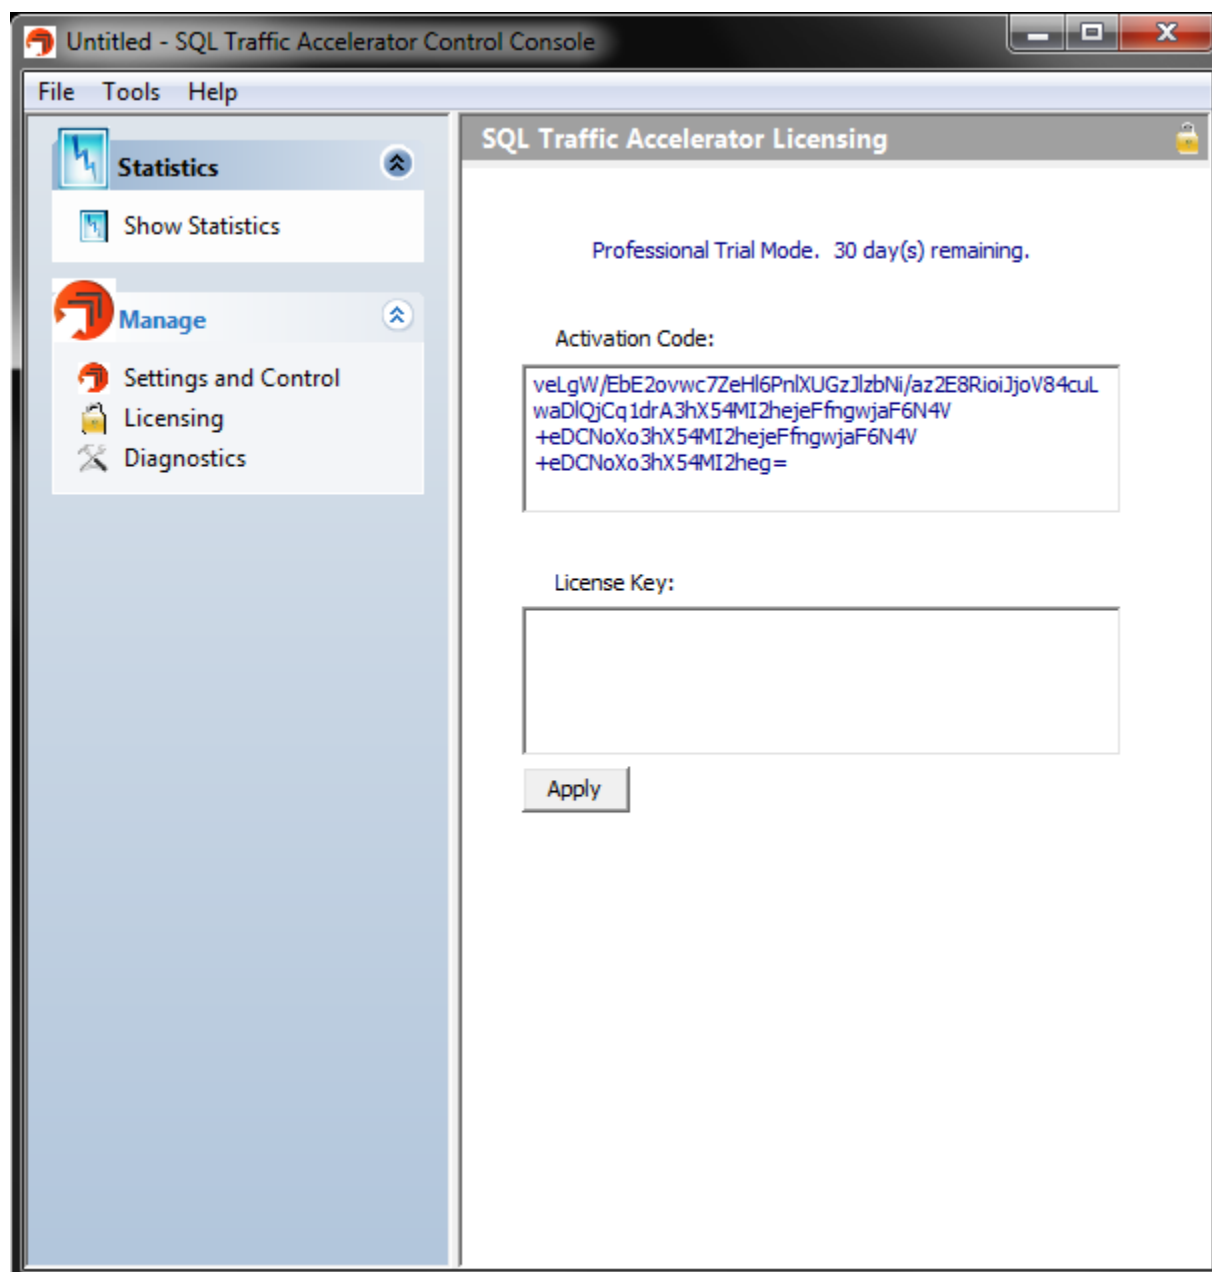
Untitled - SQL Traffic Accelerator Control Console

File Tools Help

Statistics

Show Statistics

Manage

Settings and Control
Licensing
Diagnostics

SQL Traffic Accelerator Licensing

Professional Trial Mode. 30 day(s) remaining.

Activation Code:

veLgW/EbE2ovwc7ZeHl6PnlXUGzJlzbNi/az2E8RioiJjoV84cuL
waDlQjCq1drA3hX54MI2hejeFfngwjaF6N4V
+eDCNoXo3hX54MI2hejeFfngwjaF6N4V
+eDCNoXo3hX54MI2heg=

License Key:

Apply